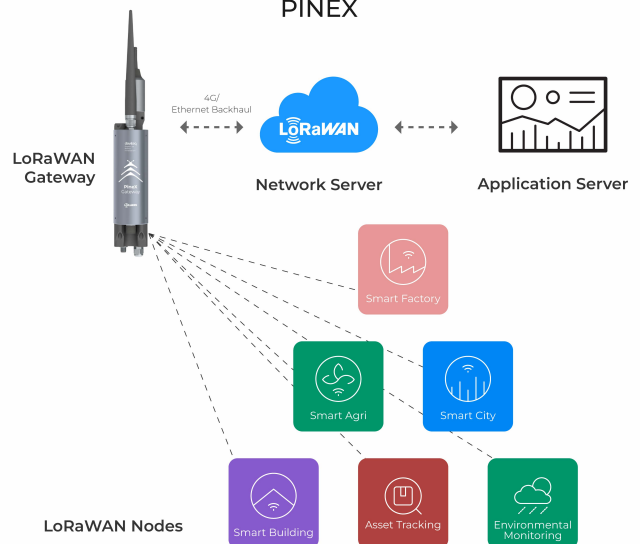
PINEX

LoRaWAN Gateway

Pinex Gateway

4G/ Ethernet Backhaul

LoRaWAN

Network Server

Application Server

Smart Factory

Smart Agri

Smart City

Smart Building

Asset Tracking

Environmental Monitoring

LoRaWAN Nodes